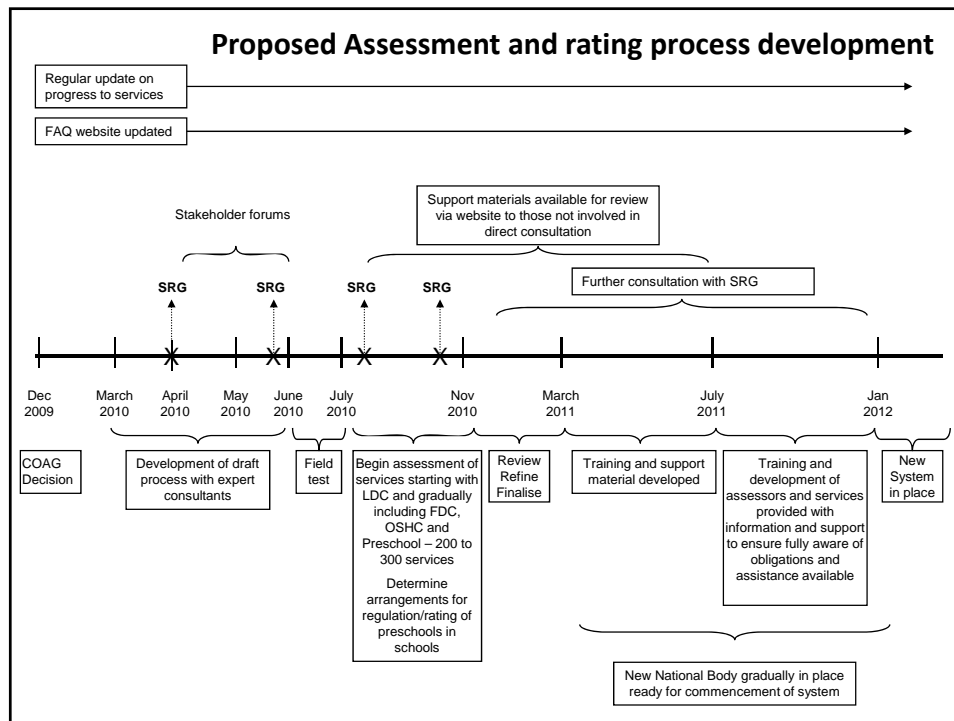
Proposed Assessment and rating process development

Regular update on progress to services

FAQ website updated

Support materials available for review via website to those not involved in direct consultation

Stakeholder forums

Further consultation with SRG

SRG

SRG

SRG

SRG

Dec 2009

March 2010

April 2010

May 2010

June 2010

July 2010

Nov 2010

March 2011

July 2011

Jan 2012

COAG Decision

Development of draft process with expert consultants

Field test

Begin assessment of services starting with LDC and gradually including FDC, OSHC and Preschool – 200 to 300 services

Determine arrangements for regulation/rating of preschools in schools

Review Refine Finalise

Training and support material developed

Training and development of assessors and services provided with information and support to ensure fully aware of obligations and assistance available

New System in place

New National Body gradually in place ready for commencement of system